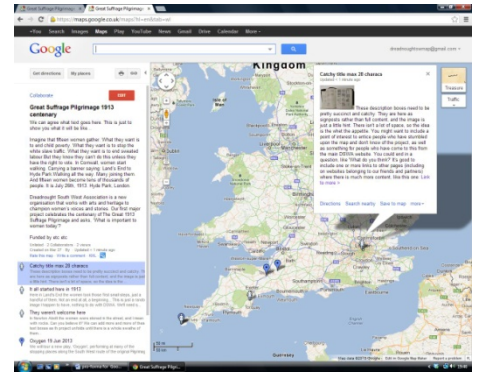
Great Suffrage Pilgrimage

https://maps.google.co.uk/maps?

+You Search Images Maps Play YouTube News Gmail Drive Calendar More

Google

Get directions My places

Collaborate

Great Suffrage Pilgrimage 1913 centenary

We can agree what best goes here. This is just to show you what it will be like.

Imagine that fifteen women gather. 'What they want is to end child poverty.' 'What they want is to stop the white slave traffic.' 'What they want is to end sweated labour.' But they know they can't do this unless they have the right to vote. In Cornwall women start walking. Carrying a banner saying 'Land's End to Hyde Park' Walking all the way. Many joining them. And fifteen women become tens of thousands of people. It is July 26th, 1913. Hyde Park, London.

Dreadnought South West Association is a new organisation that works with arts and heritage to champion women's voices and stories. Our first major project celebrates the centenary of The Great 1913 Suffrage Pilgrimage and asks: 'What is important to women today?'

Catchy title max 28 characs

It all started here in 1913

They weren't welcome here

Oxygen 15 Jun 2013

Kingdom

Catchy title max 28 characs

These description boxes need to be pretty succinct and catchy. They are here as signposts rather than full content, and the image is just a little hint. There isn't a lot of space, so the idea is the what the appetite. You might want to include a point of interest to entice people who have stumbled upon the map and don't know of the project, as well as something for people who have come to this from the main DDSW website. You could end in a question, like 'What do you think?' It's good to include one or more links to other pages (including on websites belonging to our friends and partners) where there is much more content, like this one. Link to more »

Directions Search nearby Save to map more

Map data ©2013 Google